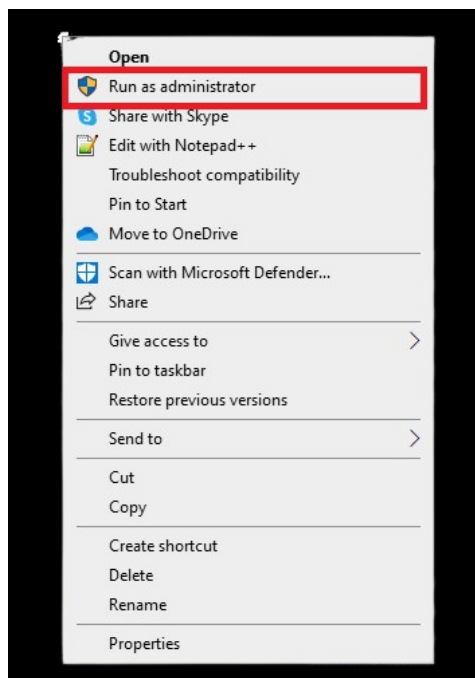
Open
Run as administrator
Share with Skype
Edit with Notepad++
Troubleshoot compatibility
Pin to Start
Move to OneDrive
Scan with Microsoft Defender...
Share
Give access to
Pin to taskbar
Restore previous versions
Send to
Cut
Copy
Create shortcut
Delete
Rename
Properties